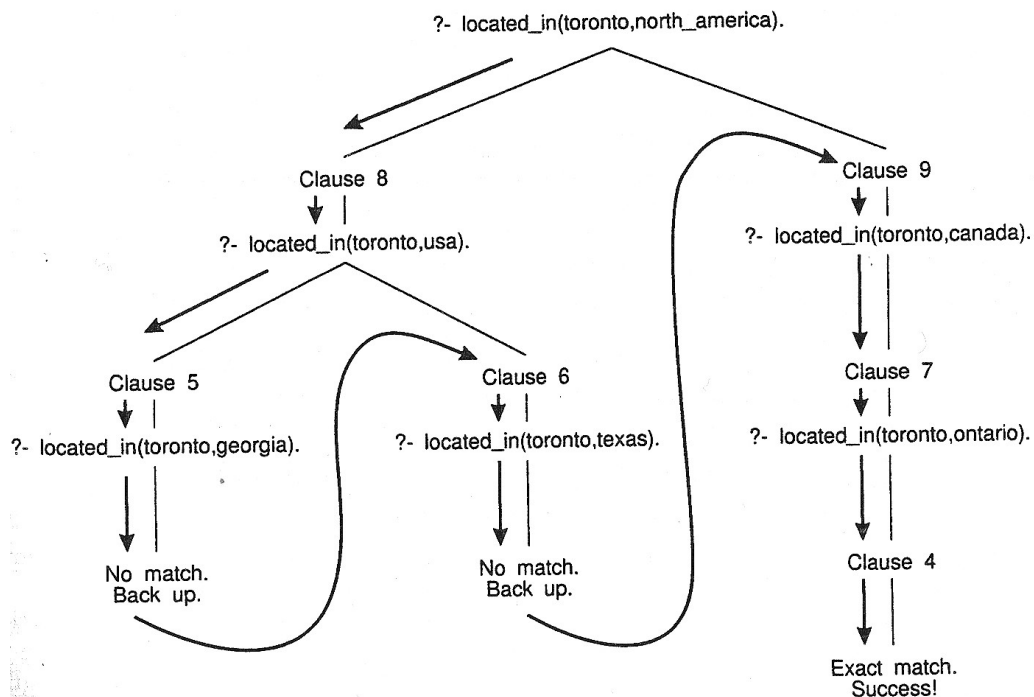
?- located_in(toronto,north_america).

Clause 8

?- located_in(toronto,usa).

Clause 5

?- located_in(toronto,georgia).

No match.
Back up.

Clause 6

?- located_in(toronto,texas).

No match.
Back up.

Clause 9

?- located_in(toronto,canada).

Clause 7

?- located_in(toronto,ontario).

Clause 4

Exact match.
Success!